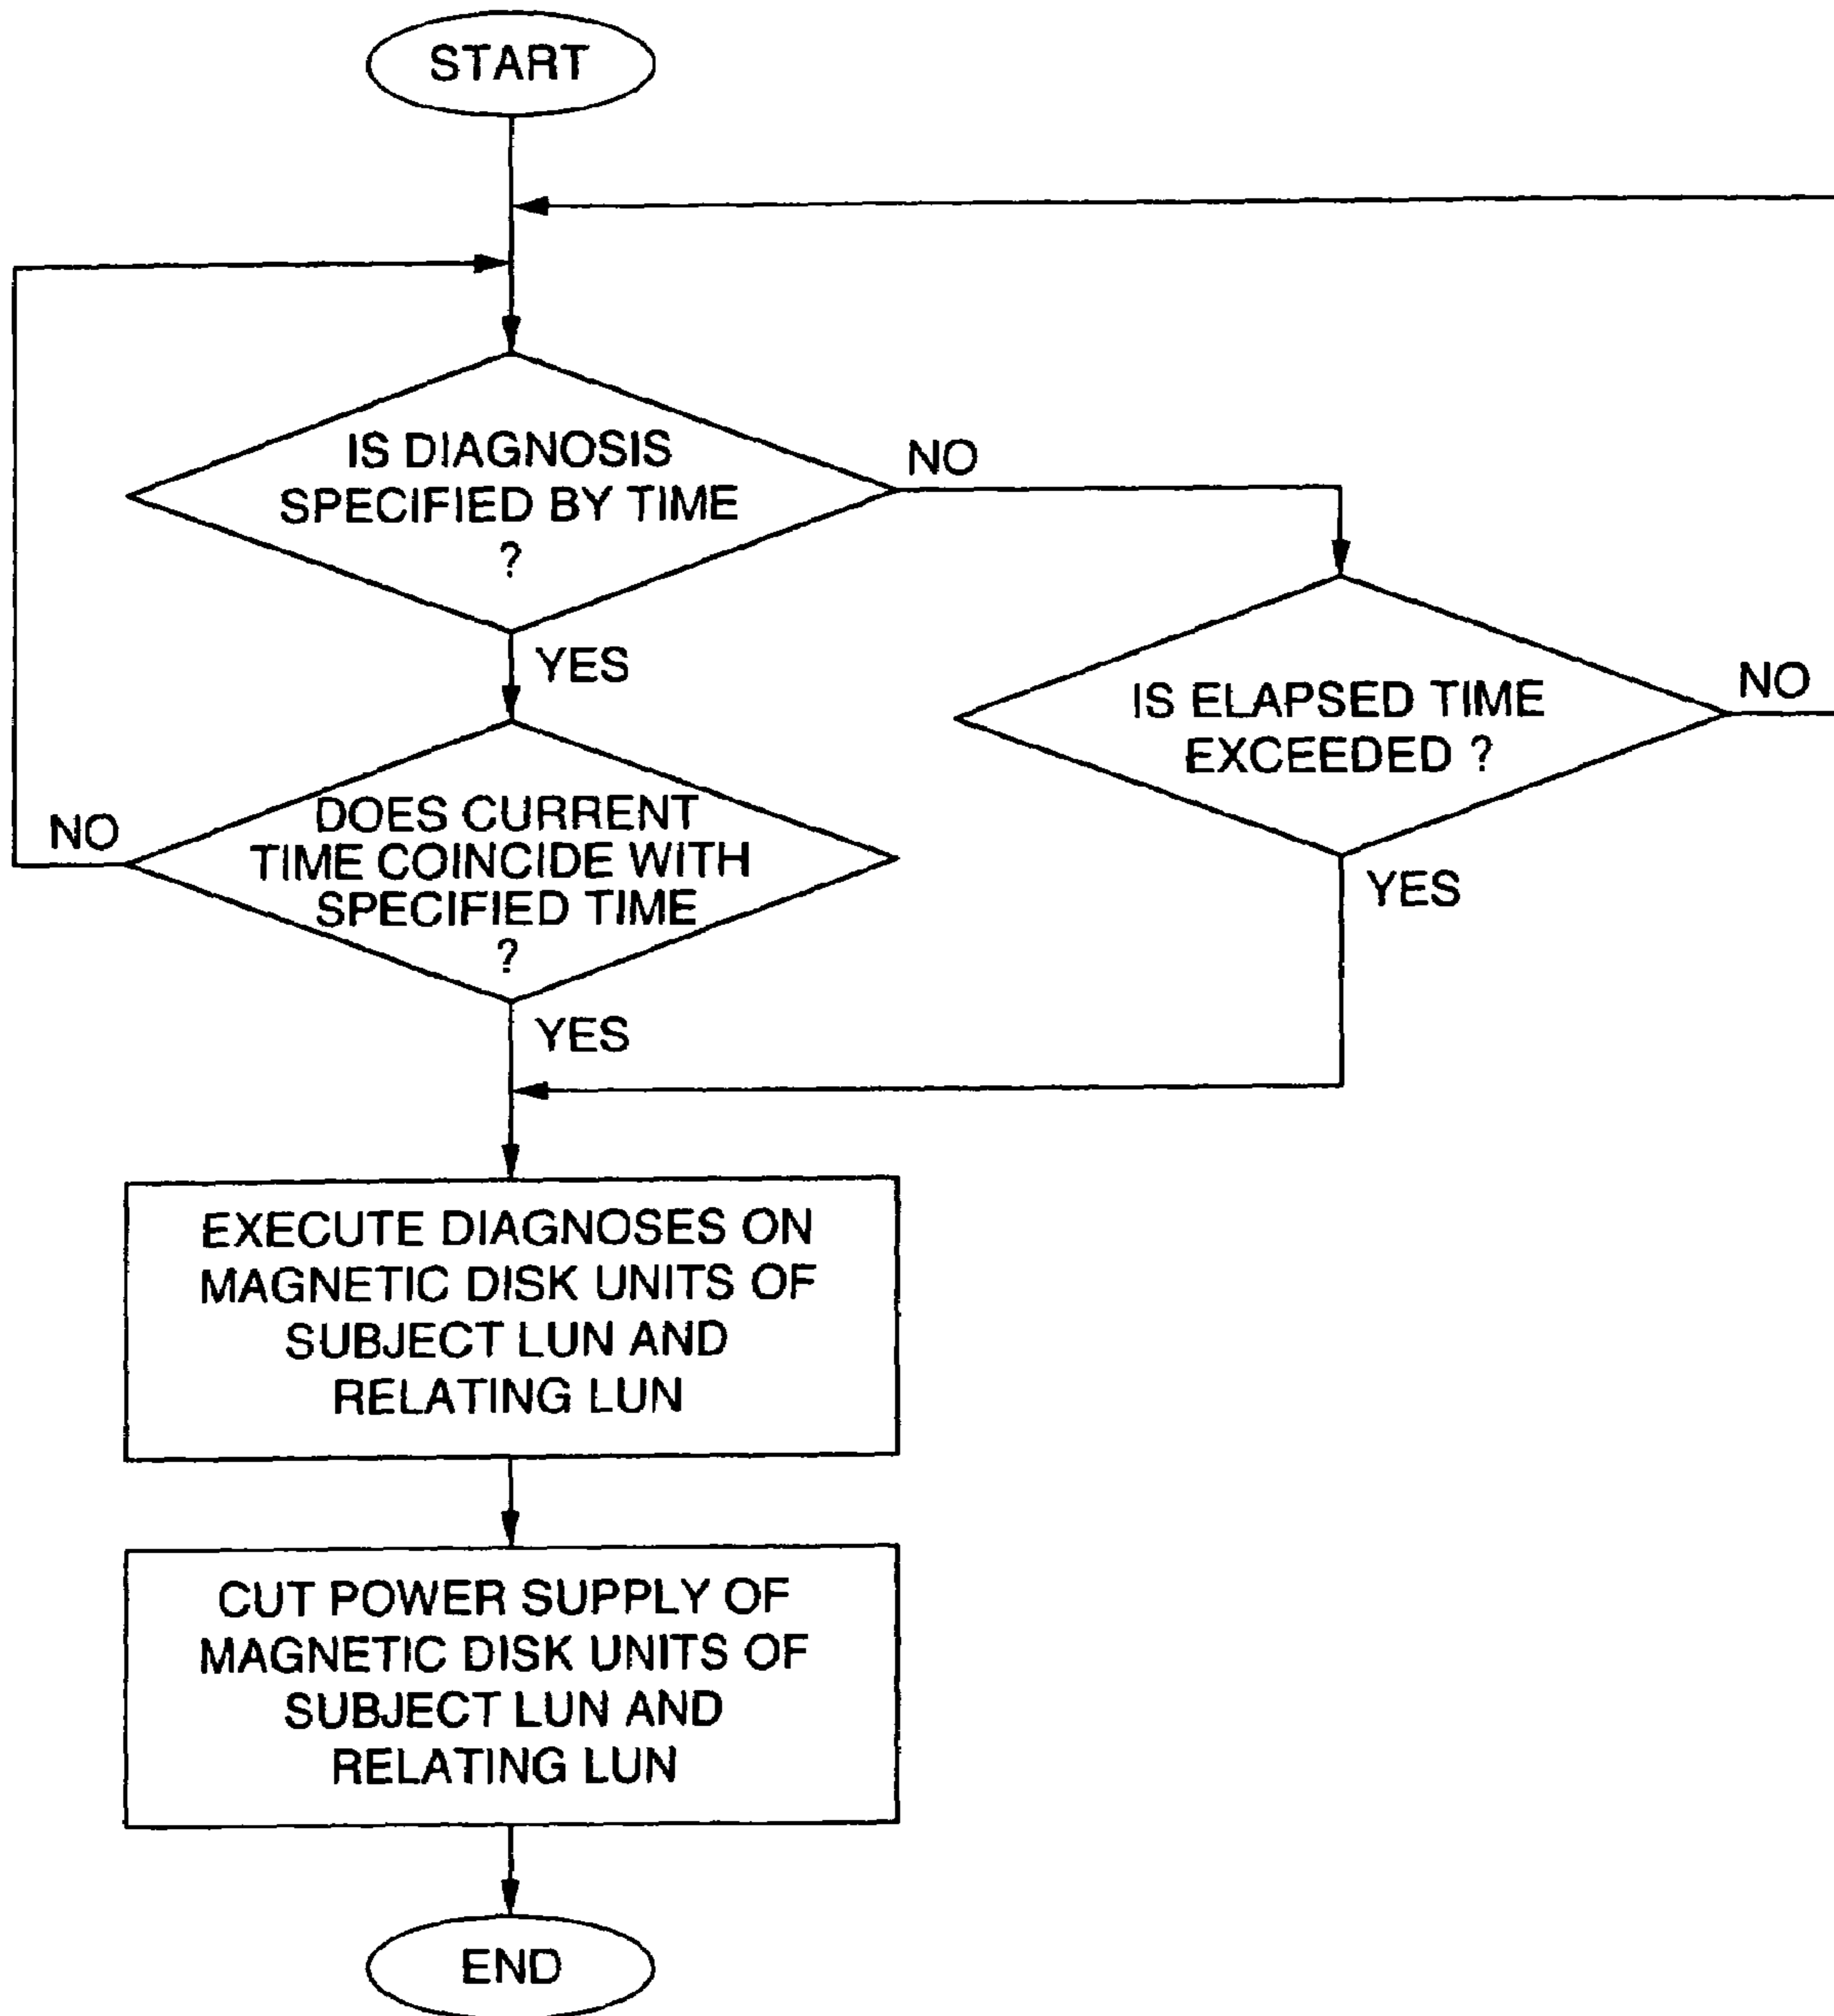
START

IS DIAGNOSIS SPECIFIED BY TIME ?

NO

YES

IS ELAPSED TIME EXCEEDED ?

NO

NO

DOES CURRENT TIME COINCIDE WITH SPECIFIED TIME ?

YES

YES

EXECUTE DIAGNOSES ON MAGNETIC DISK UNITS OF SUBJECT LUN AND RELATING LUN

CUT POWER SUPPLY OF MAGNETIC DISK UNITS OF SUBJECT LUN AND RELATING LUN

END